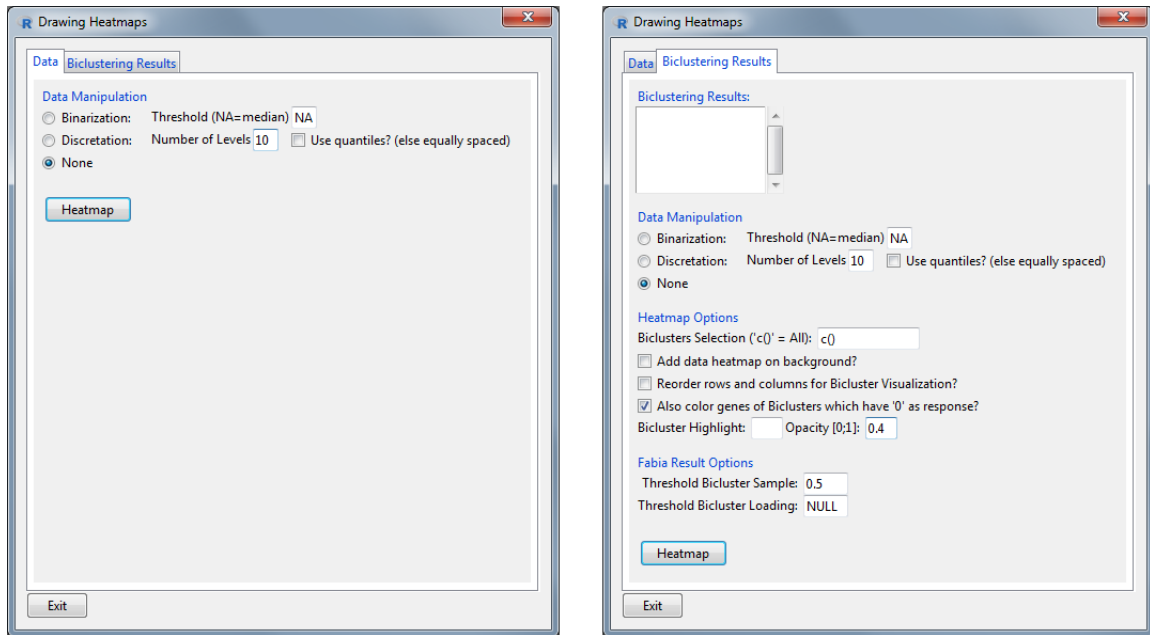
R Drawing Heatmaps

Data | Biclustering Results

Data Manipulation
Binarization: Threshold (NA=median) NA
Discretation: Number of Levels 10 Use quantiles? (else equally spaced)
None

Heatmap

Exit

R Drawing Heatmaps

Data | Biclustering Results

Biclustering Results:

Data Manipulation
Binarization: Threshold (NA=median) NA
Discretation: Number of Levels 10 Use quantiles? (else equally spaced)
None

Heatmap Options
Biclusters Selection ('c()' = All): c()
Add data heatmap on background?
Reorder rows and columns for Bicluster Visualization?
Also color genes of Biclusters which have '0' as response?
Bicluster Highlight: Opacity [0;1]: 0.4

Fabia Result Options
Threshold Bicluster Sample: 0.5
Threshold Bicluster Loading: NULL

Heatmap

Exit